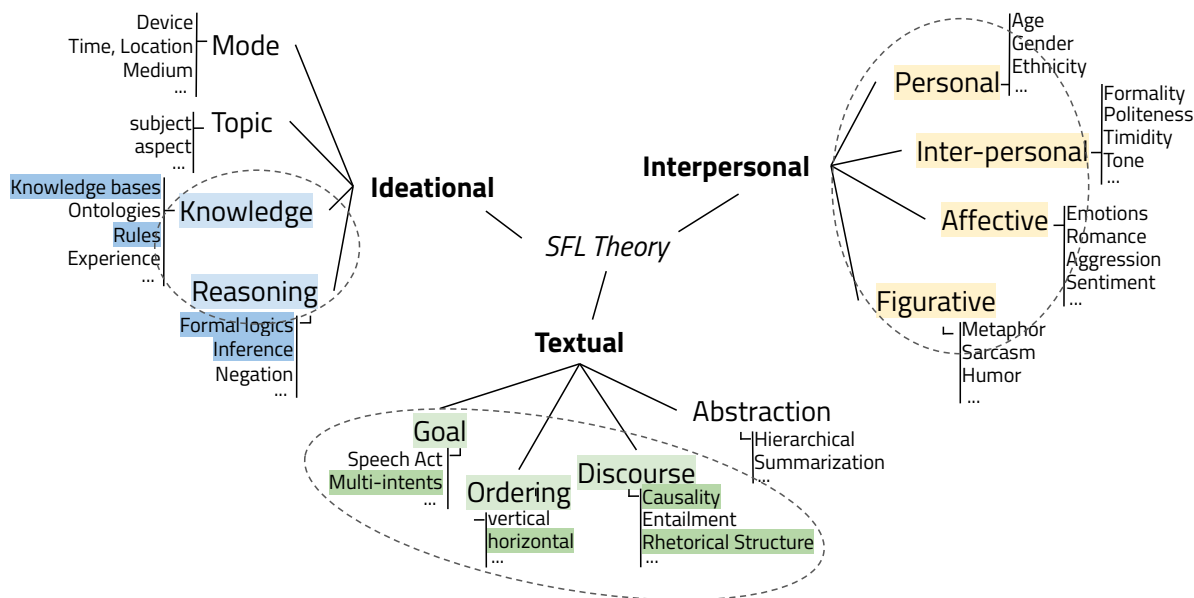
Device
Time, Location
Medium
...
Mode

subject
aspect
...
Topic

Knowledge bases
Ontologies
Rules
Experience
...
Knowledge

Reasoning
Formal logics
Inference
Negation
...

Ideational

SFL Theory

Interpersonal

Personal
Age
Gender
Ethnicity
...

Inter-personal
Formality
Politeness
Timidity
Tone
...

Affective
Emotions
Romance
Aggression
Sentiment
...

Figurative
Metaphor
Sarcasm
Humor
...

Textual

Goal
Speech Act
Multi-intents
...

Ordering
vertical
horizontal
...

Discourse
Causality
Entailment
Rhetorical Structure
...

Abstraction
Hierarchical
Summarization
...